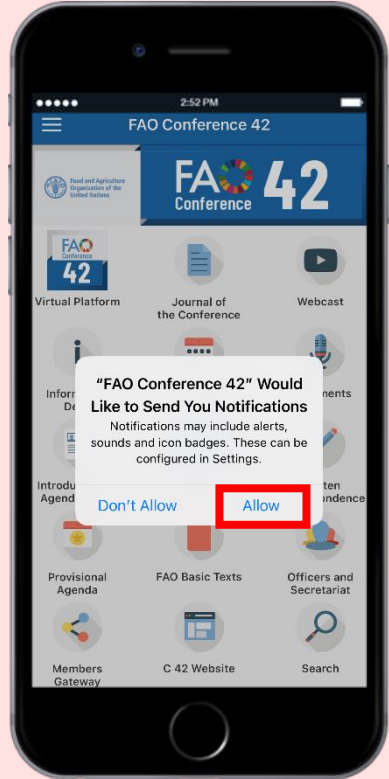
2:52 PM

FAO Conference 42

Food and Agriculture Organization of the United Nations

FAO Conference 42

FAO Conference 42

Virtual Platform

Journal of the Conference

Webcast

Inform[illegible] De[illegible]

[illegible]ments

Introdu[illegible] Agend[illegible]

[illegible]ten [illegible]ondence

“FAO Conference 42” Would Like to Send You Notifications

Notifications may include alerts, sounds and icon badges. These can be configured in Settings.

Don’t Allow

Allow

Provisional Agenda

FAO Basic Texts

Officers and Secretariat

Members Gateway

C 42 Website

Search